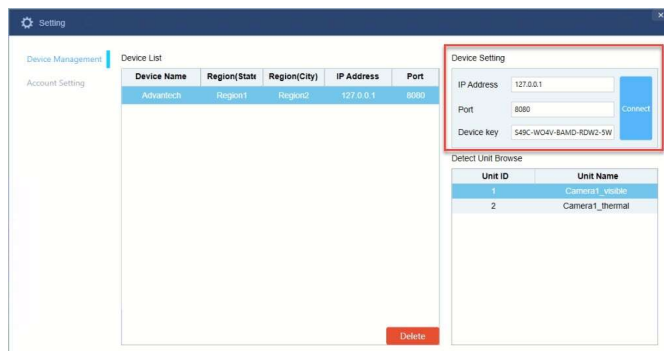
Setting

Device Management
Account Setting

Device List

| Device Name | Region(State | Region(City) | IP Address | Port |
|---|---|---|---|---|
| Advantech | Region1 | Region2 | 127.0.0.1 | 8080 |

Delete

Device Setting

IP Address 127.0.0.1
Port 8080
Device key S49C-WO4V-8AMD-RDW2-5W

Connect

Detect Unit Browse

| Unit ID | Unit Name |
|---|---|
| 1 | Camera1_visible |
| 2 | Camera1_thermal |